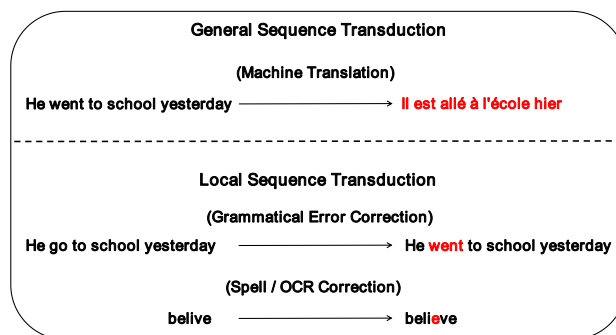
General Sequence Transduction

(Machine Translation)

He went to school yesterday → Il est allé à l'école hier

Local Sequence Transduction

(Grammatical Error Correction)

He go to school yesterday → He went to school yesterday

(Spell / OCR Correction)

belive → believe